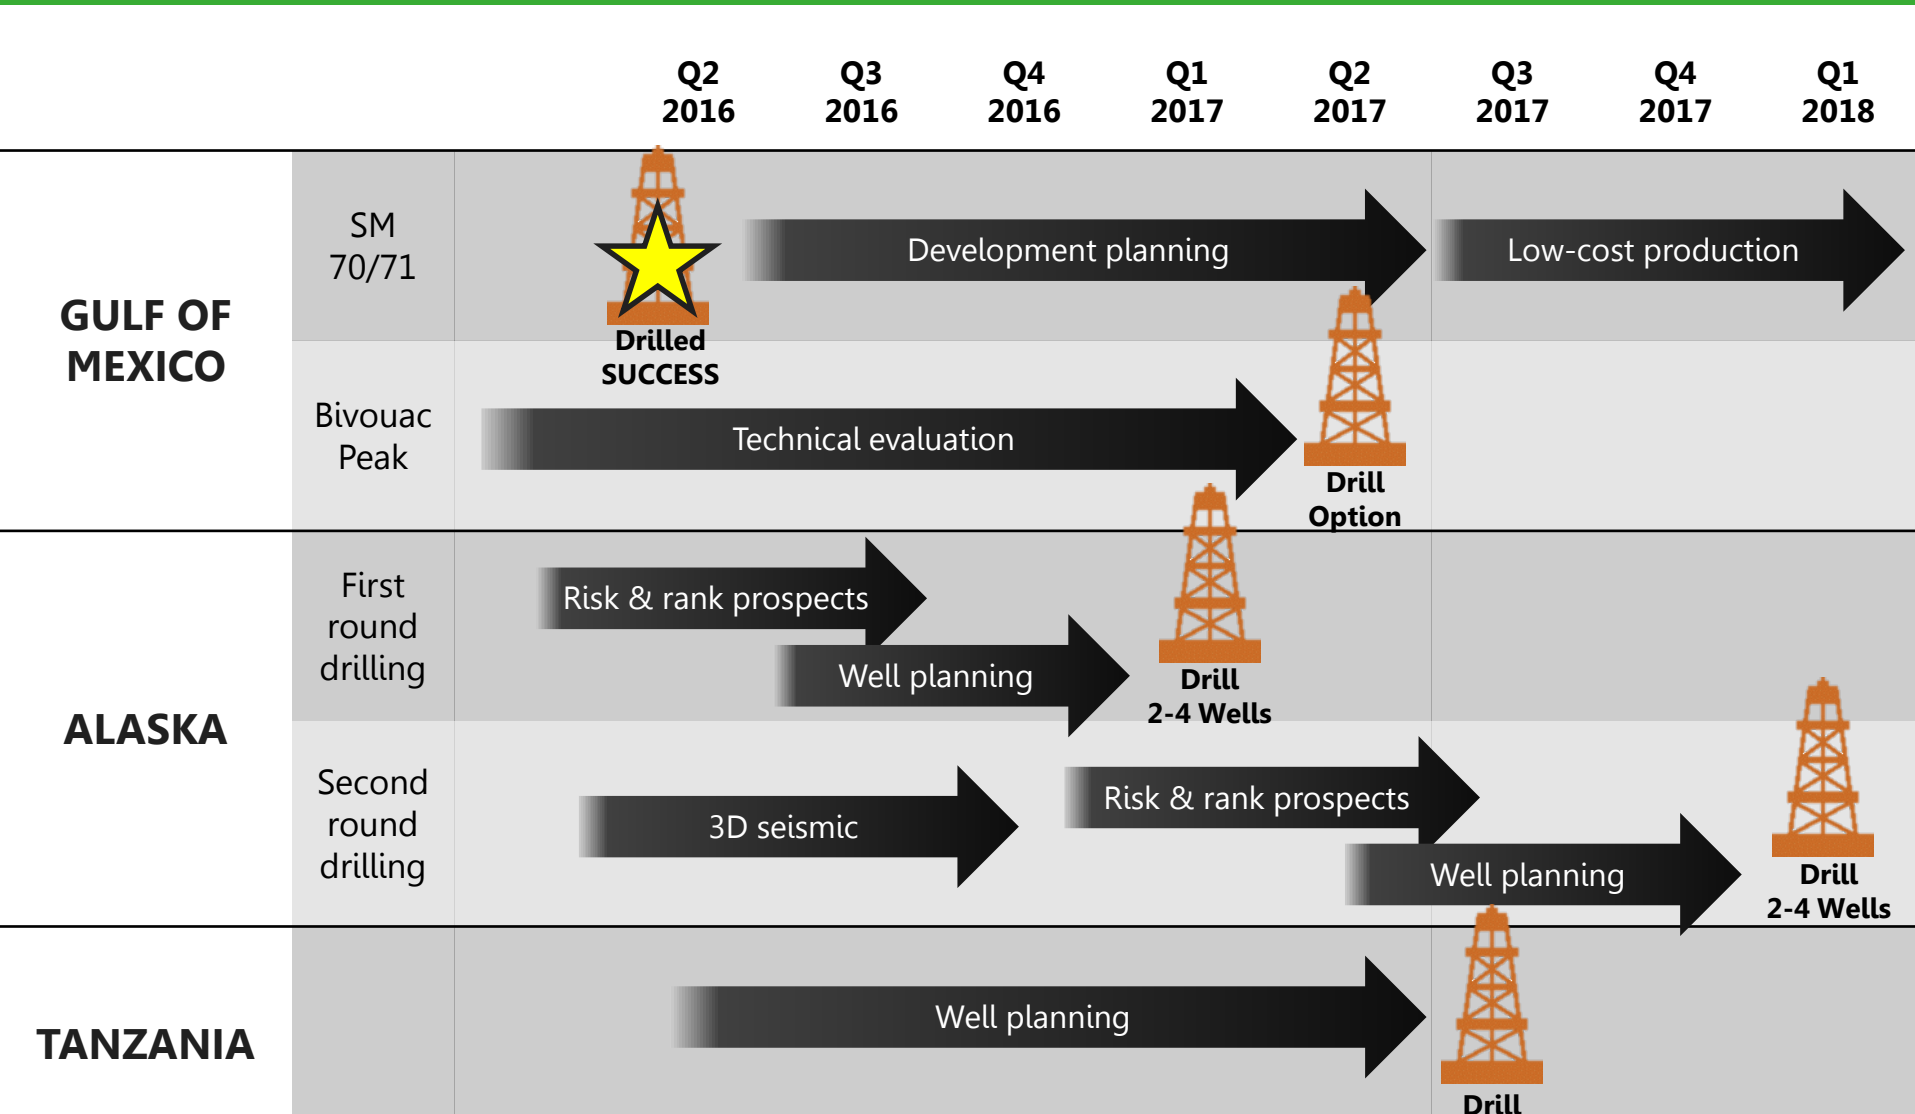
Q2 2016
Q3 2016
Q4 2016
Q1 2017
Q2 2017
Q3 2017
Q4 2017
Q1 2018

GULF OF MEXICO

SM 70/71

Drilled SUCCESS

Development planning

Low-cost production

Bivouac Peak

Technical evaluation

Drill Option

ALASKA

First round drilling

Risk & rank prospects

Well planning

Drill 2-4 Wells

Second round drilling

3D seismic

Risk & rank prospects

Well planning

Drill 2-4 Wells

TANZANIA

Well planning

Drill